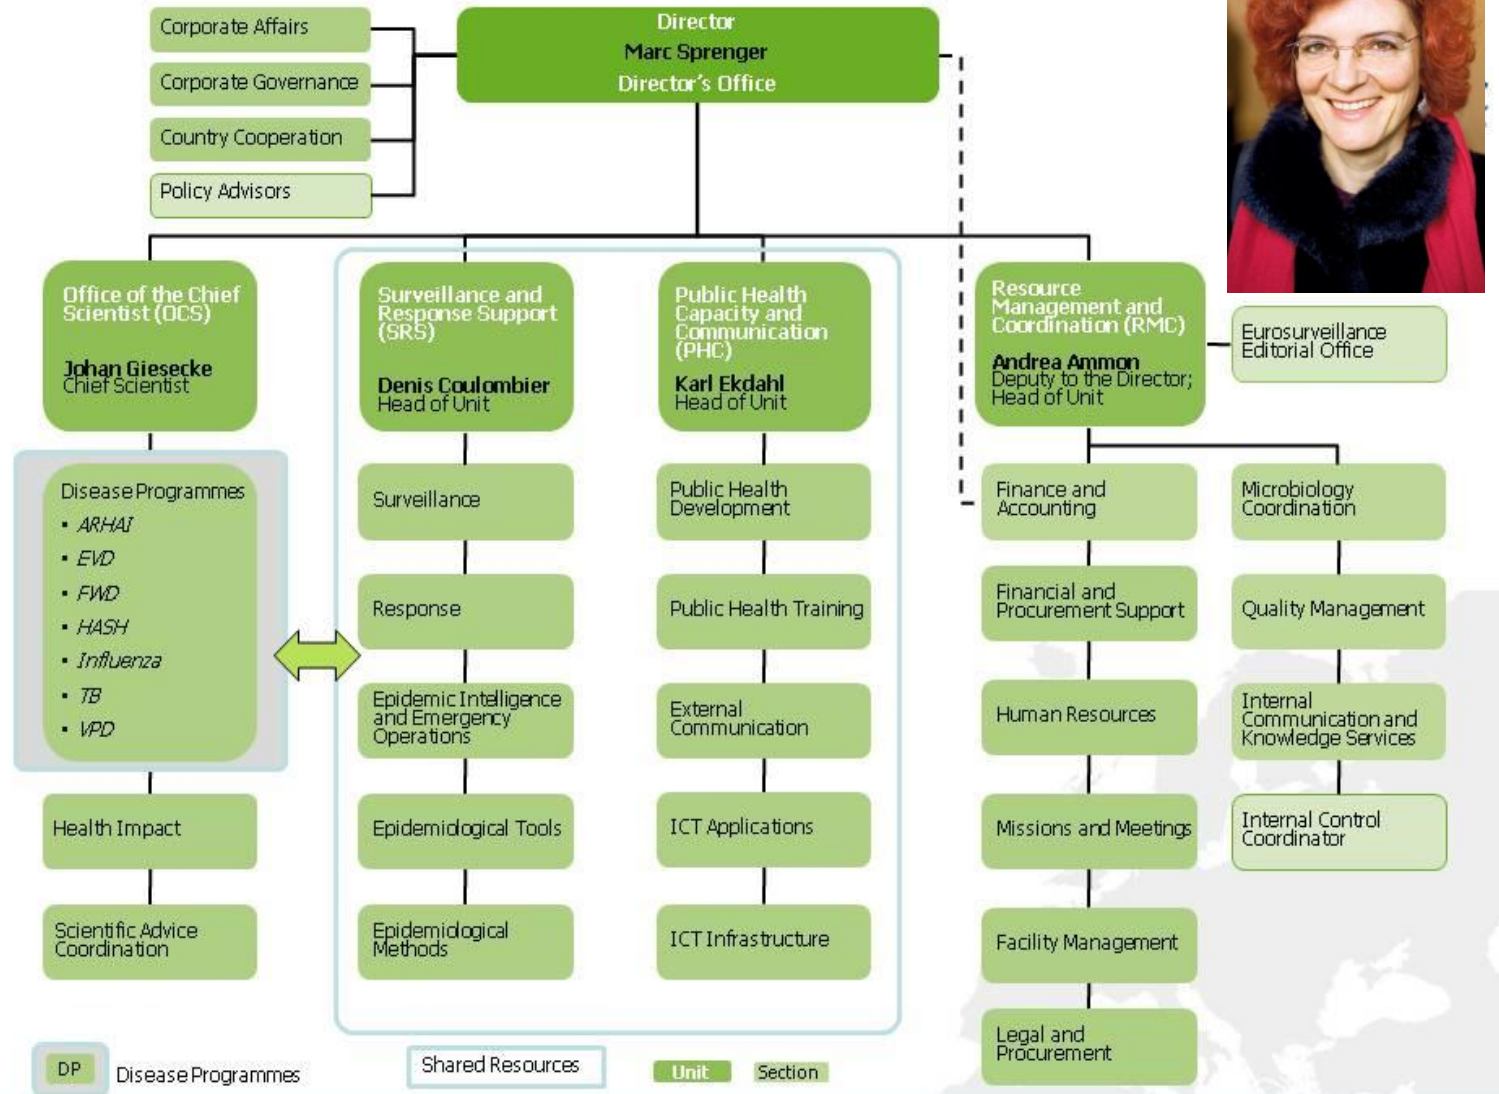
Corporate Affairs

Corporate Governance

Country Cooperation

Policy Advisors

Director
Marc Sprenger
Director's Office

Office of the Chief Scientist (OCS)

Johan Giesecke
Chief Scientist

Surveillance and Response Support (SRS)

Denis Coulombier
Head of Unit

Public Health Capacity and Communication (PHC)

Karl Ekdahl
Head of Unit

Resource Management and Coordination (RMC)

Andrea Ammon
Deputy to the Director; Head of Unit

Eurosurveillance Editorial Office

Disease Programmes
- ARHAI
- EVD
- FWD
- HASH
- Influenza
- TB
- VPD

Surveillance

Public Health Development

Finance and Accounting

Microbiology Coordination

Response

Public Health Training

Financial and Procurement Support

Quality Management

Epidemic Intelligence and Emergency Operations

External Communication

Human Resources

Internal Communication and Knowledge Services

Health Impact

Epidemiological Tools

ICT Applications

Missions and Meetings

Internal Control Coordinator

Scientific Advice Coordination

Epidemiological Methods

ICT Infrastructure

Facility Management

Legal and Procurement

DP Disease Programmes

Shared Resources

Unit

Section